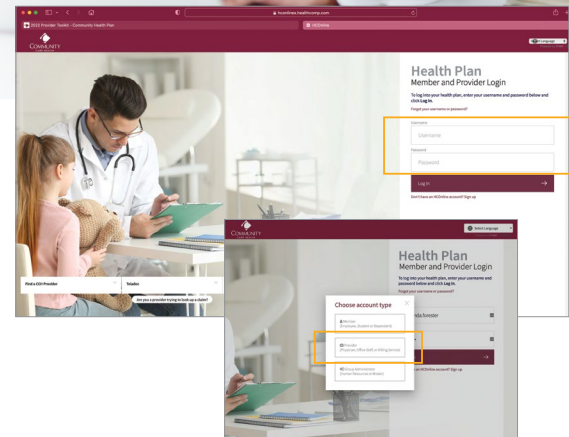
hconline.healthcomp.com

2022 Provider Toolkit - Community Health Plan

HCOnline

COMMUNITY

Select Language

Health Plan
Member and Provider Login

To log into your health plan, enter your username and password below and click Log In.

Forgot your username or password?

Username

Username

Password

Password

Log in

Don't have an HCOnline account? Sign up

Find a COH Provider

Tabs

Are you a provider trying to look up a claim?

COMMUNITY

Select Language

Health Plan
Member and Provider Login

To log into your health plan, enter your username and password below and click Log In.

Forgot your username or password?

Choose account type

Member
(Employee, Student or Dependent)

Provider
(Physician, Office Staff, or Billing Service)

Group Administrator
(Human Resources or Broker)

Don't have an HCOnline account? Sign up